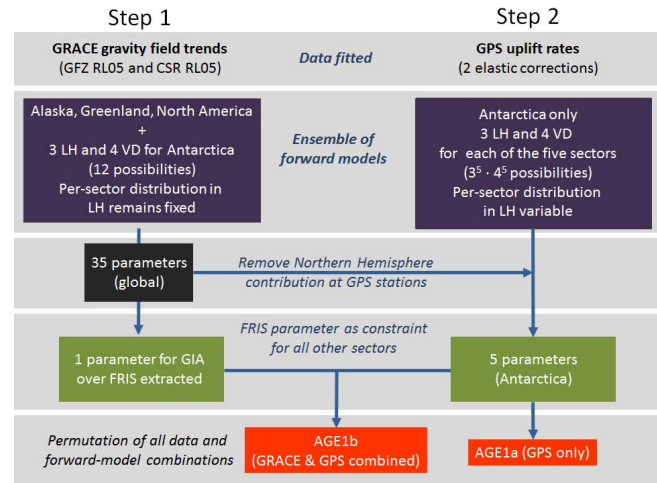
Step 1

Step 2

GRACE gravity field trends (GFZ RL05 and CSR RL05)

Data fitted

GPS uplift rates (2 elastic corrections)

Alaska, Greenland, North America + 3 LH and 4 VD for Antarctica (12 possibilities) Per-sector distribution in LH remains fixed

Ensemble of forward models

Antarctica only 3 LH and 4 VD for each of the five sectors ($3^5 \cdot 4^5$ possibilities) Per-sector distribution in LH variable

35 parameters (global)

Remove Northern Hemisphere contribution at GPS stations

FRIS parameter as constraint for all other sectors

1 parameter for GIA over FRIS extracted

5 parameters (Antarctica)

Permutation of all data and forward-model combinations

AGE1b (GRACE & GPS combined)

AGE1a (GPS only)